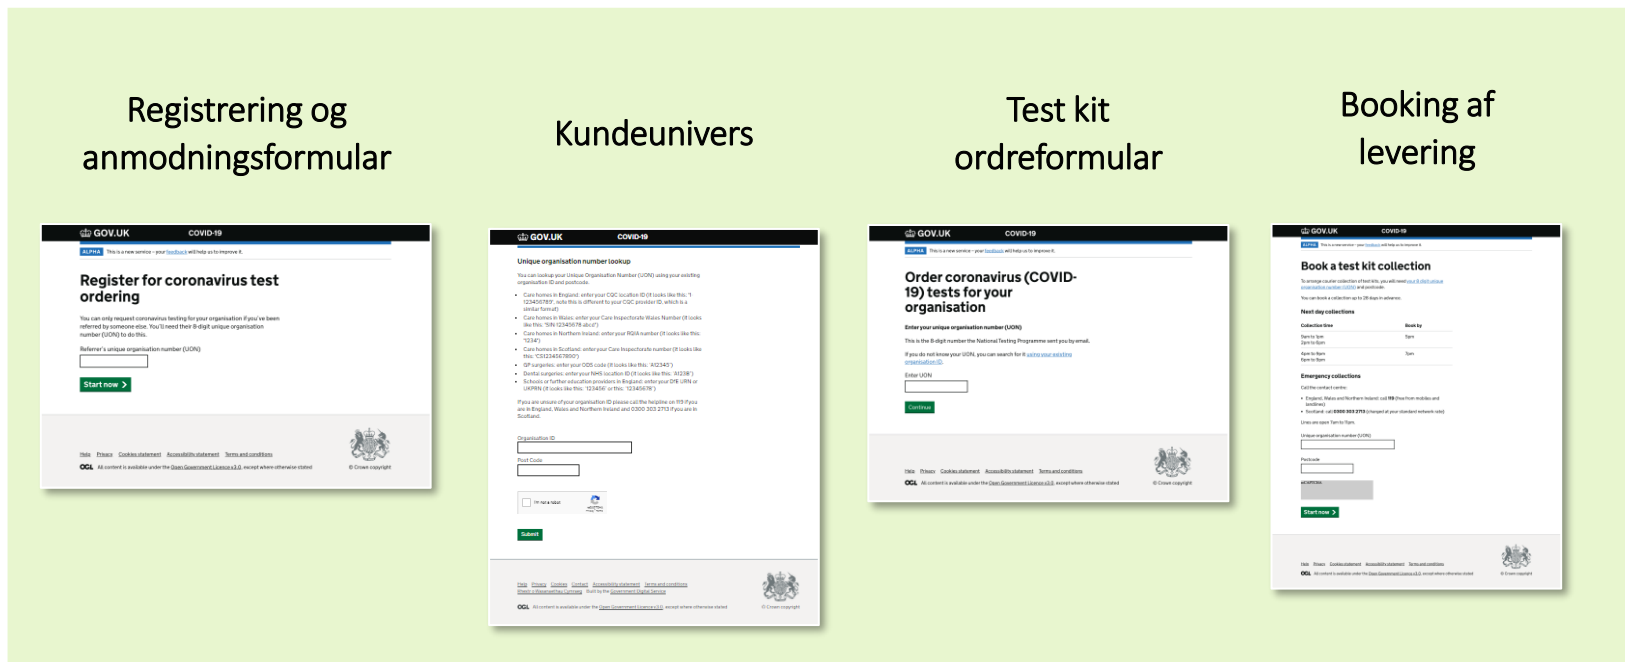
Registrering og anmodningsformular

Kundeunivers

Test kit ordreformular

Booking af levering

GOV.UK COVID-19

ALPHA This is a new service – your feedback will help us to improve it.

Register for coronavirus test ordering

You can only request coronavirus testing for your organisation if you've been referred by someone else. You'll need their 8-digit unique organisation number (UON) to do this.

Referrer's unique organisation number (UON)

Start now

Help Privacy Cookies statement Accessibility statement Terms and conditions

OGL All content is available under the Open Government Licence v3.0, except where otherwise stated

© Crown copyright

GOV.UK COVID-19

Unique organisation number lookup

You can lookup your Unique Organisation Number (UON) using your existing organisation ID and postcode.

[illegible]

Organisation ID

Post Code

I'm not a robot

Submit

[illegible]

GOV.UK COVID-19

ALPHA This is a new service – your feedback will help us to improve it.

Order coronavirus (COVID-19) tests for your organisation

Enter your unique organisation number (UON)

This is the 8-digit number the National Testing Programme sent you by email.

If you do not know your UON, you can search for it using your existing organisation ID.

Enter UON

Continue

Help Privacy Cookies statement Accessibility statement Terms and conditions

OGL All content is available under the Open Government Licence v3.0, except where otherwise stated

© Crown copyright

GOV.UK COVID-19

ALPHA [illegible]

Book a test kit collection

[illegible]

Next day collections

Emergency collections

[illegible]

Start now

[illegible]